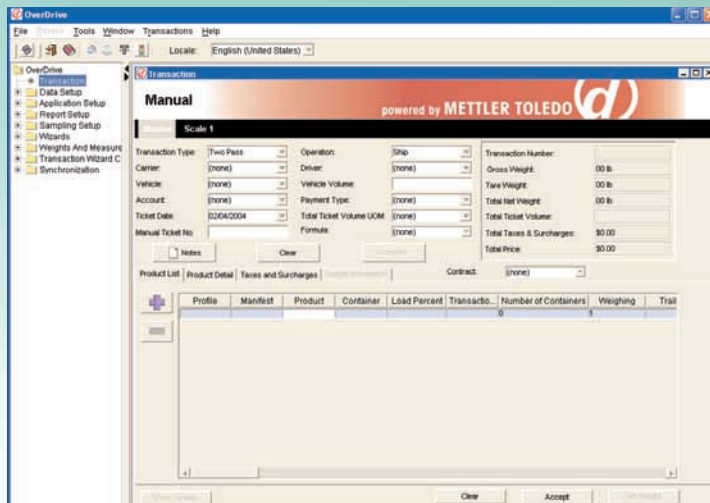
OverDrive

File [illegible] Tools Window Transactions Help

Locale: English (United States)

OverDrive
Transaction
Data Setup
Application Setup
Report Setup
Sampling Setup
Wizards
Weights And Measure
Transaction Wizard C
Synchronization

Transaction

Manual

powered by METTLER TOLEDO

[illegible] Scale 1

Transaction Type: Two Pass
Carrier: (none)
Vehicle: (none)
Account: (none)
Ticket Date: 02/04/2004
Manual Ticket No:

Operation: Ship
Driver: (none)
Vehicle Volume:
Payment Type: (none)
Total Ticket Volume UOM: (none)
Formula: (none)

Transaction Number:
Gross Weight: 00 lb
Tare Weight: 00 lb
Total Net Weight: 00 lb
Total Ticket Volume:
Total Taxes & Surcharges: $0.00
Total Price: $0.00

Notes
Clear
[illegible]

Product List | Product Detail | Taxes and Surcharges | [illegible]

Contract: (none)

| Profile | Manifest | Product | Container | Load Percent | Transactio... | Number of Containers | Weighing | Trail |
|---|---|---|---|---|---|---|---|---|
| | | | | | | 0 | 1 | |

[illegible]
Clear
Accept
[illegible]